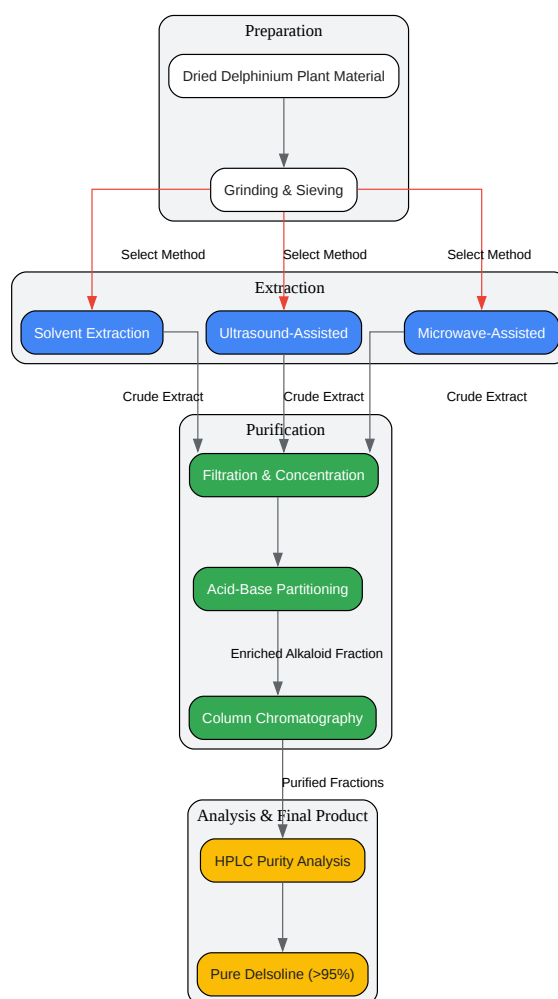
Preparation

Dried Delphinium Plant Material

Grinding & Sieving

Select Method

Select Method

Select Method

Extraction

Solvent Extraction

Ultrasound-Assisted

Microwave-Assisted

Crude Extract

Crude Extract

Crude Extract

Purification

Filtration & Concentration

Acid-Base Partitioning

Enriched Alkaloid Fraction

Column Chromatography

Purified Fractions

Analysis & Final Product

HPLC Purity Analysis

Pure Delsoline (>95%)